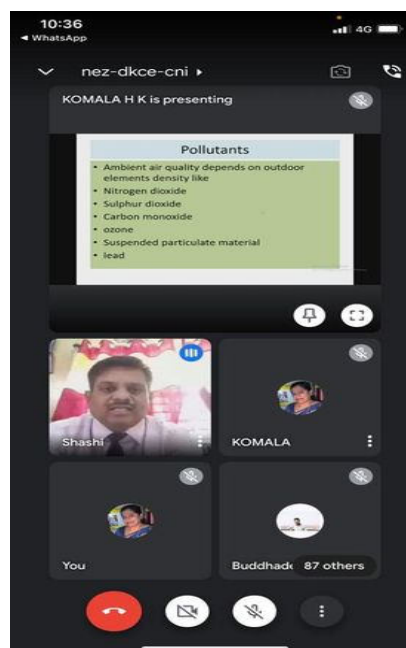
10:36
◂ WhatsApp
4G

nez-dkce-cni ▸

KOMALA H K is presenting

Pollutants
• Ambient air quality depends on outdoor elements density like
• Nitrogen dioxide
• Sulphur dioxide
• Carbon monoxide
• ozone
• Suspended particulate material
• lead

Shashi

KOMALA

You

Buddhad 87 others